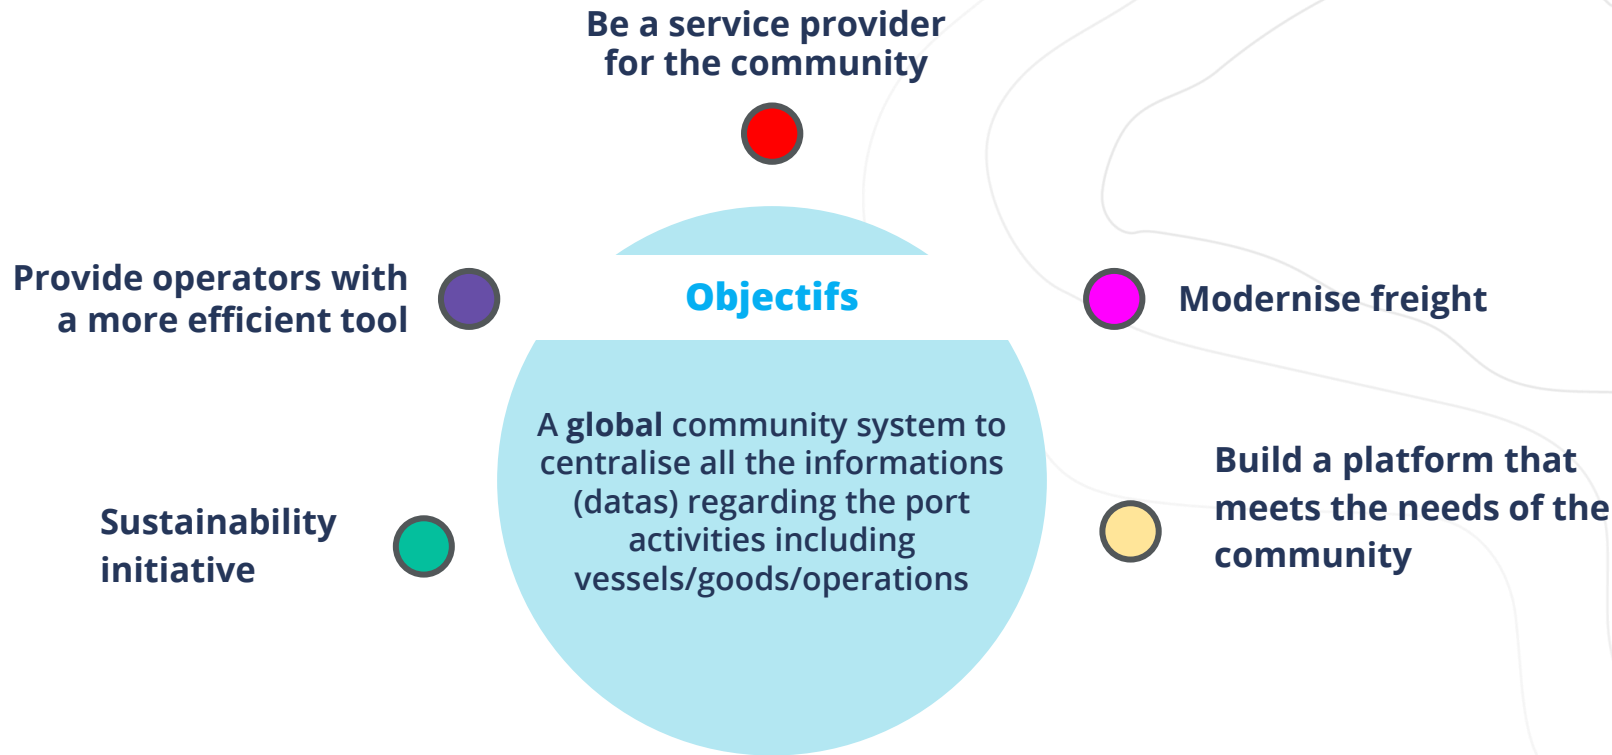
Be a service provider for the community

Provide operators with a more efficient tool

Objectifs

Modernise freight

A **global** community system to centralise all the informations (datas) regarding the port activities including vessels/goods/operations

Sustainability initiative

Build a platform that meets the needs of the community